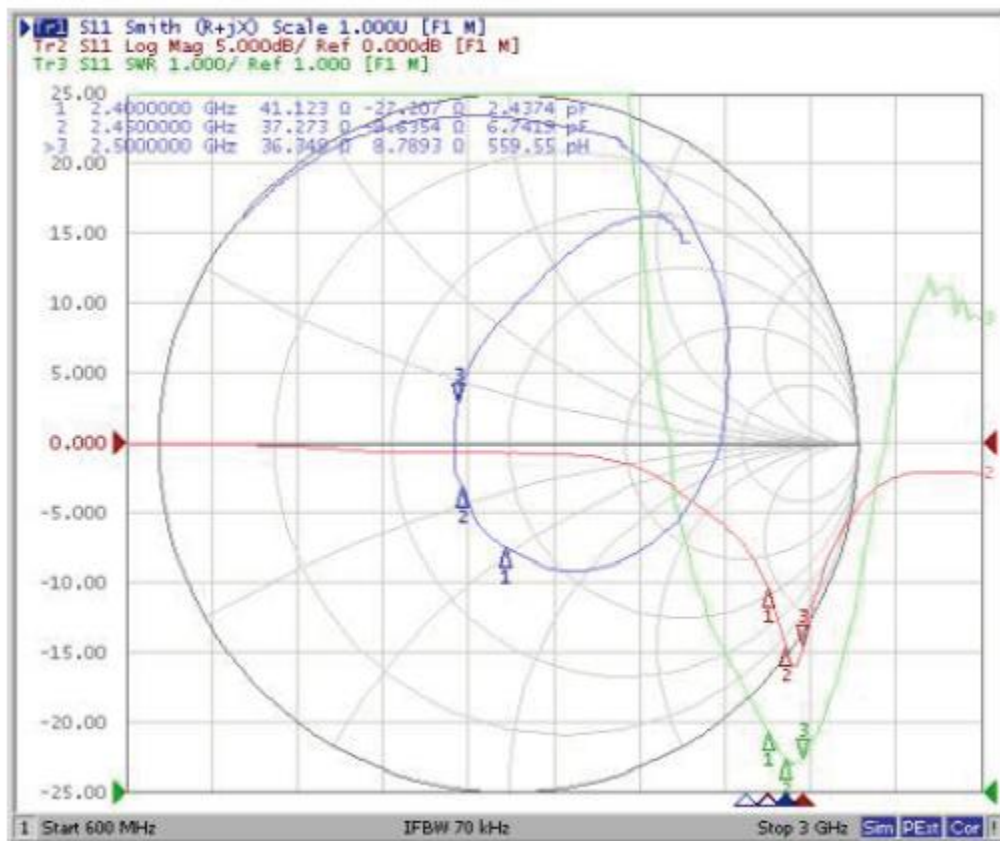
Tr1 S11 Smith (R+jX) Scale 1.000U [F1 M]
Tr2 S11 Log Mag 5.000dB/ Ref 0.000dB [F1 M]
Tr3 S11 SWR 1.000/ Ref 1.000 [F1 M]

25.00
1 2.4000000 GHz 41.123 Ω -22.207 Ω 2.4374 pF
2 2.4500000 GHz 37.273 Ω -9.6354 Ω 6.7419 pF
>3 2.5000000 GHz 36.348 Ω 8.7893 Ω 559.55 pH
20.00
15.00
10.00
5.000
0.000
-5.000
-10.00
-15.00
-20.00
-25.00

3
2
1
1
2
3
1
2
3

1 Start 600 MHz IFBW 70 kHz Stop 3 GHz Sim PExt Cor